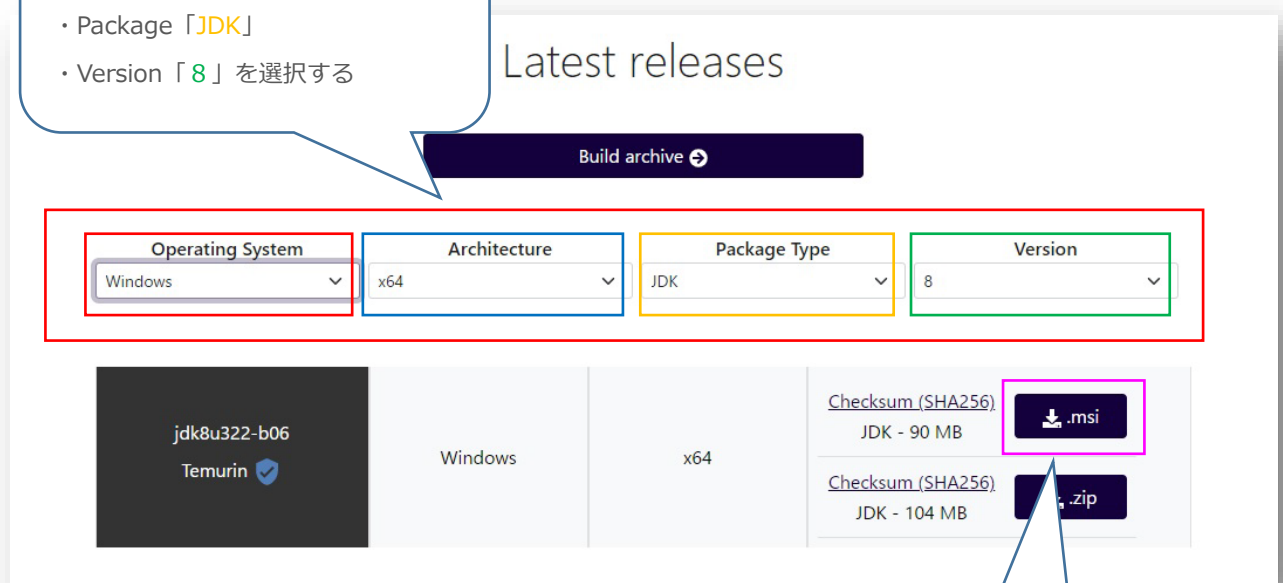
・Package「JDK」

・Version「 8 」を選択する

Latest releases

Build archive

| Operating System | Architecture | Package Type | Version |
|---|---|---|---|
| Windows | x64 | JDK | 8 |

| jdk8u322-b06 Temurin | Windows | x64 | Checksum (SHA256) JDK - 90 MB .msi |
|---|---|---|---|
| | | | Checksum (SHA256) JDK - 104 MB .zip |